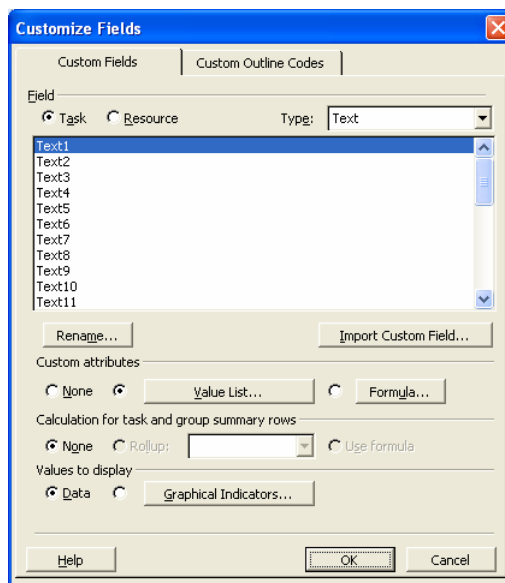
Customize Fields

Custom Fields | Custom Outline Codes

Field

Task  Resource  Type: Text

Text1
Text2
Text3
Text4
Text5
Text6
Text7
Text8
Text9
Text10
Text11

Rename...  Import Custom Field...

Custom attributes

None  Value List...  Formula...

Calculation for task and group summary rows

None  Rollup:  Use formula

Values to display

Data  Graphical Indicators...

Help  OK  Cancel